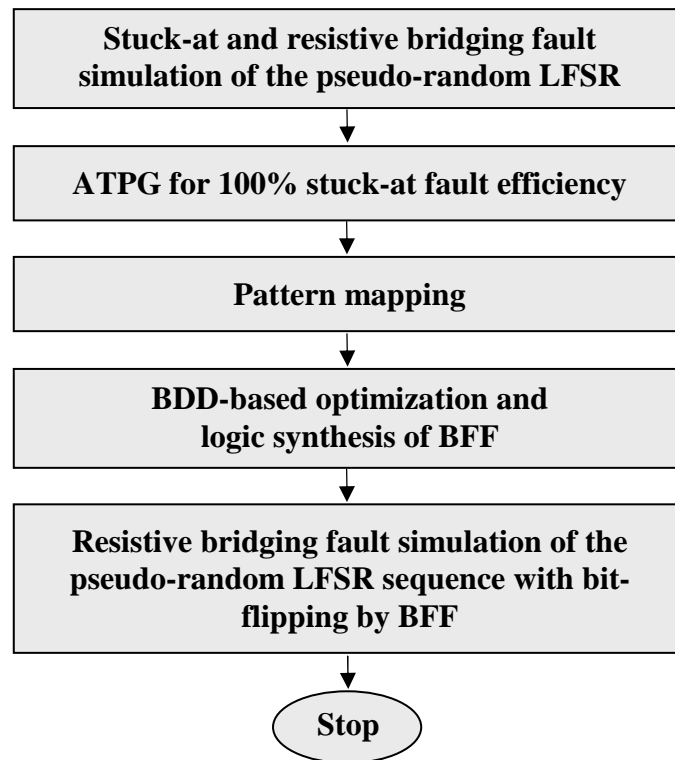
Stuck-at and resistive bridging fault simulation of the pseudo-random LFSR

ATPG for 100% stuck-at fault efficiency

Pattern mapping

BDD-based optimization and logic synthesis of BFF

Resistive bridging fault simulation of the pseudo-random LFSR sequence with bit-flipping by BFF

Stop